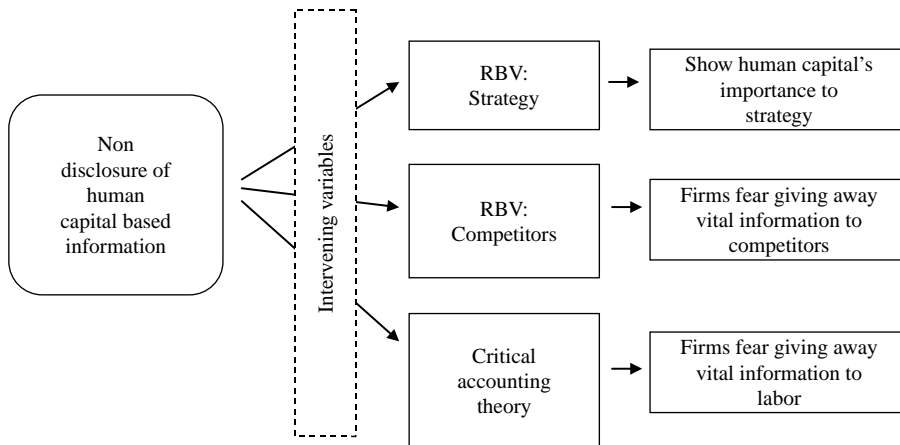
Non disclosure of human capital based information

Intervening variables

RBV: Strategy

Show human capital's importance to strategy

RBV: Competitors

Firms fear giving away vital information to competitors

Critical accounting theory

Firms fear giving away vital information to labor